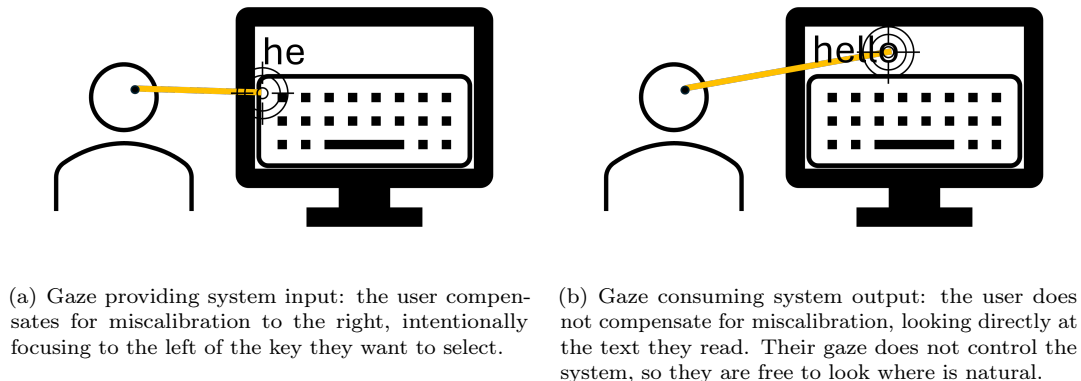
he

hello

(a) Gaze providing system input: the user compensates for miscalibration to the right, intentionally focusing to the left of the key they want to select.

(b) Gaze consuming system output: the user does not compensate for miscalibration, looking directly at the text they read. Their gaze does not control the system, so they are free to look where is natural.